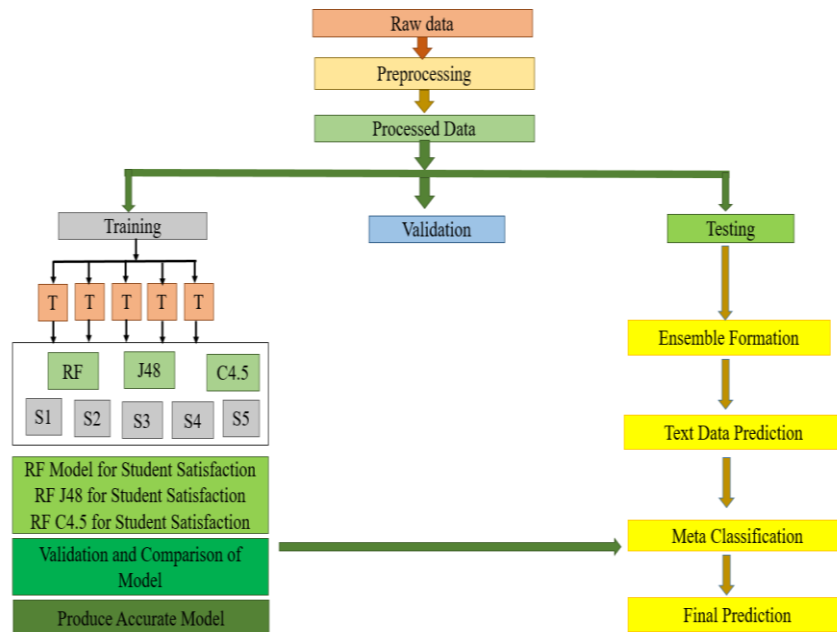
Raw data

Preprocessing

Processed Data

Training

Validation

Testing

T T T T T

RF J48 C4.5

S1 S2 S3 S4 S5

RF Model for Student Satisfaction
RF J48 for Student Satisfaction
RF C4.5 for Student Satisfaction

Validation and Comparison of Model

Produce Accurate Model

Ensemble Formation

Text Data Prediction

Meta Classification

Final Prediction